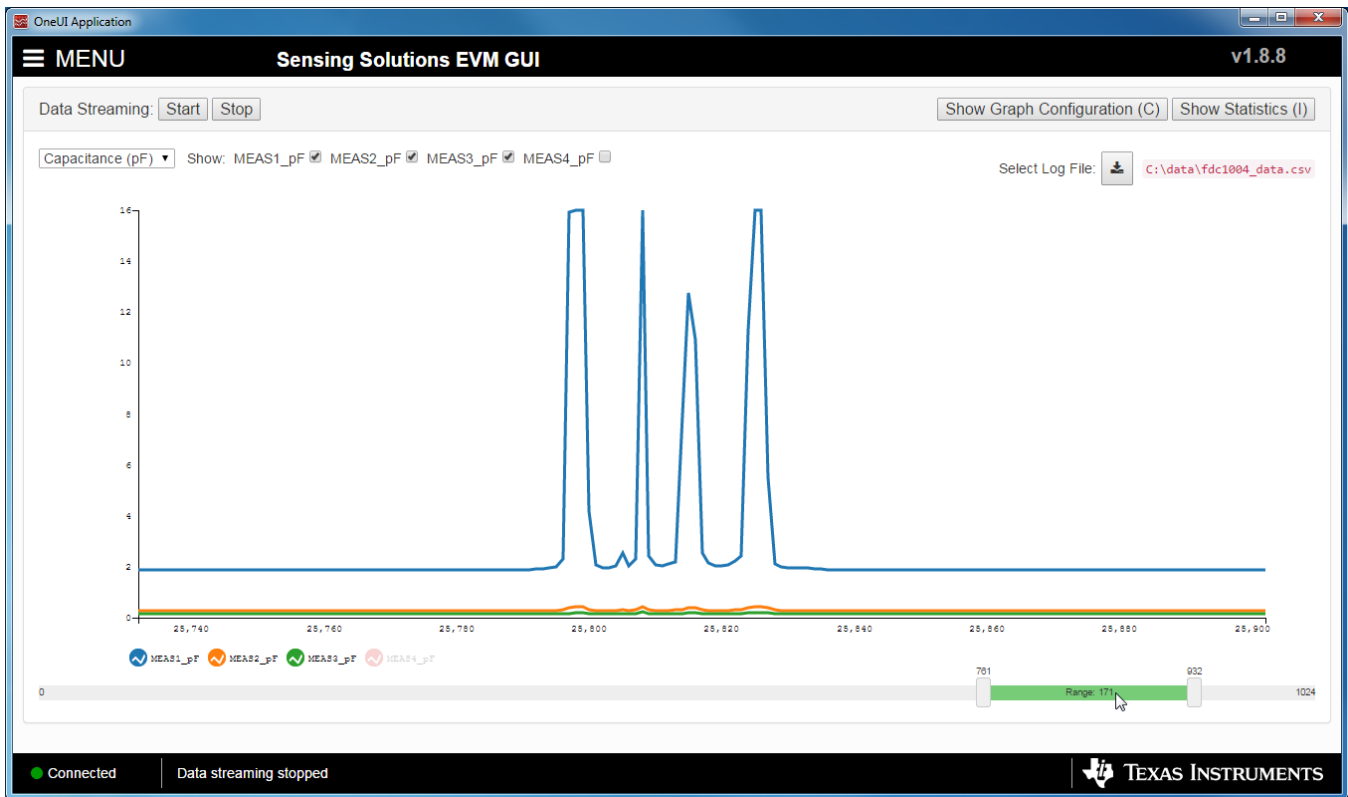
OneUI Application

MENU

Sensing Solutions EVM GUI

v1.8.8

Data Streaming: Start Stop

Show Graph Configuration (C) Show Statistics (I)

Capacitance (pF) Show: MEAS1_pF MEAS2_pF MEAS3_pF MEAS4_pF

Select Log File: C:\data\fdc1004_data.csv

16
14
12
10
8
6
4
2
0

25,740 25,760 25,780 25,800 25,820 25,840 25,860 25,880 25,900

MEAS1_pF MEAS2_pF MEAS3_pF MEAS4_pF

761 932

0 Range: 171 1024

Connected Data streaming stopped

Texas Instruments